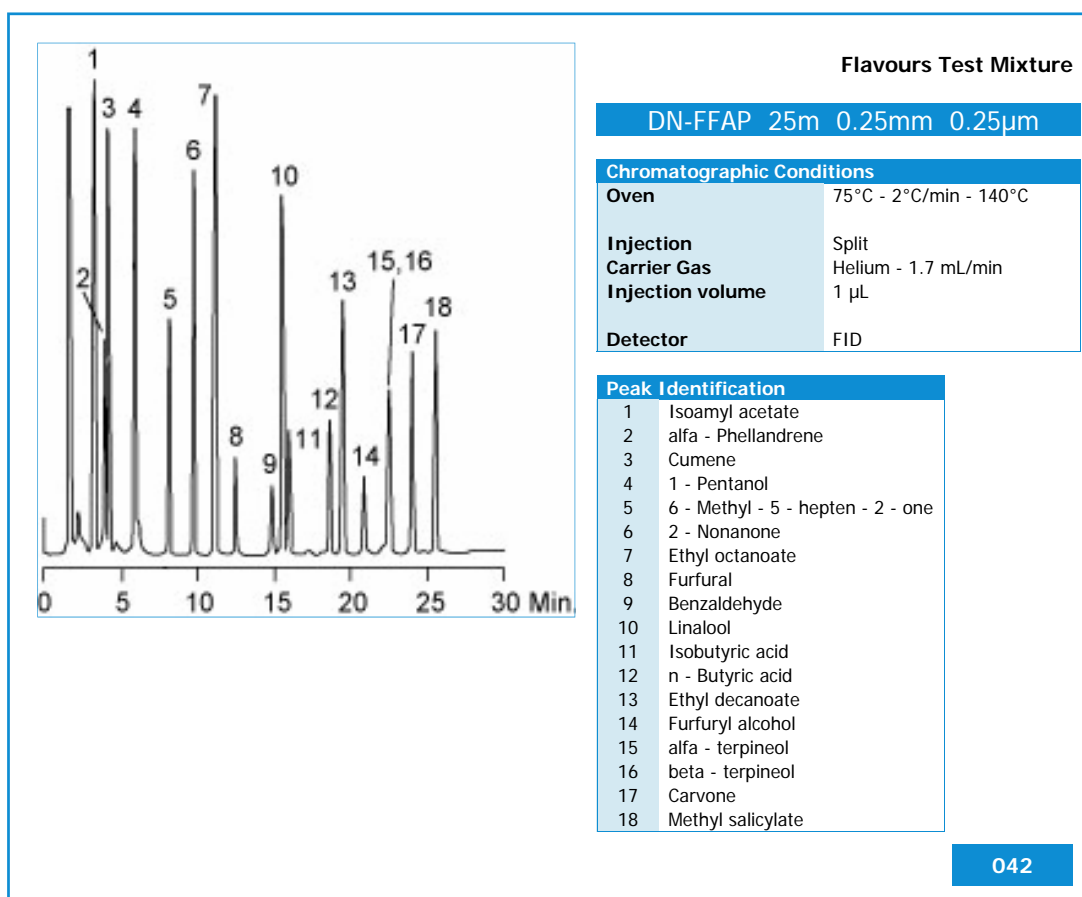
1
3 4
7
6
10
2
5
15,16
13
18
17
12
8
11
9
14
0 5 10 15 20 25 30 Min.

Flavours Test Mixture

DN-FFAP 25m 0.25mm 0.25µm

| Chromatographic Conditions | |
|---|---|
| Oven | 75°C - 2°C/min - 140°C |
| Injection | Split |
| Carrier Gas | Helium - 1.7 mL/min |
| Injection volume | 1 µL |
| Detector | FID |

| Peak Identification | |
|---|---|
| 1 | Isoamyl acetate |
| 2 | alfa - Phellandrene |
| 3 | Cumene |
| 4 | 1 - Pentanol |
| 5 | 6 - Methyl - 5 - hepten - 2 - one |
| 6 | 2 - Nonanone |
| 7 | Ethyl octanoate |
| 8 | Furfural |
| 9 | Benzaldehyde |
| 10 | Linalool |
| 11 | Isobutyric acid |
| 12 | n - Butyric acid |
| 13 | Ethyl decanoate |
| 14 | Furfuryl alcohol |
| 15 | alfa - terpineol |
| 16 | beta - terpineol |
| 17 | Carvone |
| 18 | Methyl salicylate |

042